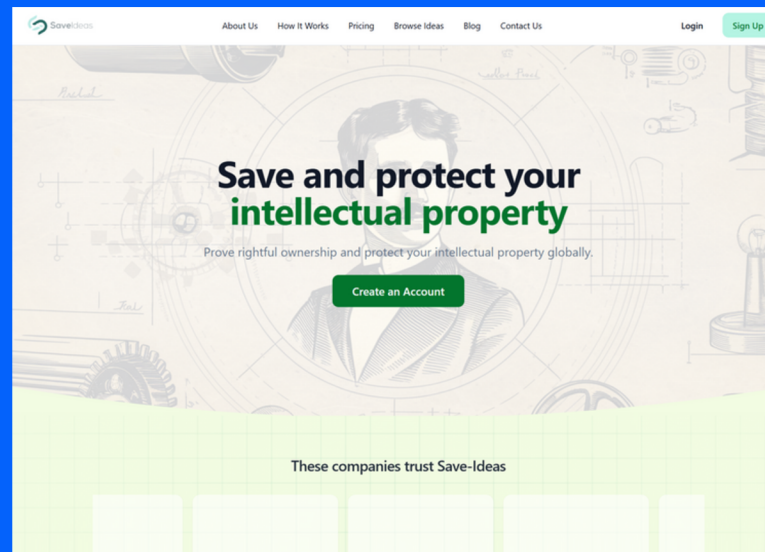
SaveIdeas

About Us How It Works Pricing Browse Ideas Blog Contact Us

Login Sign Up

Save and protect your intellectual property

Prove rightful ownership and protect your intellectual property globally.

Create an Account

These companies trust Save-Ideas